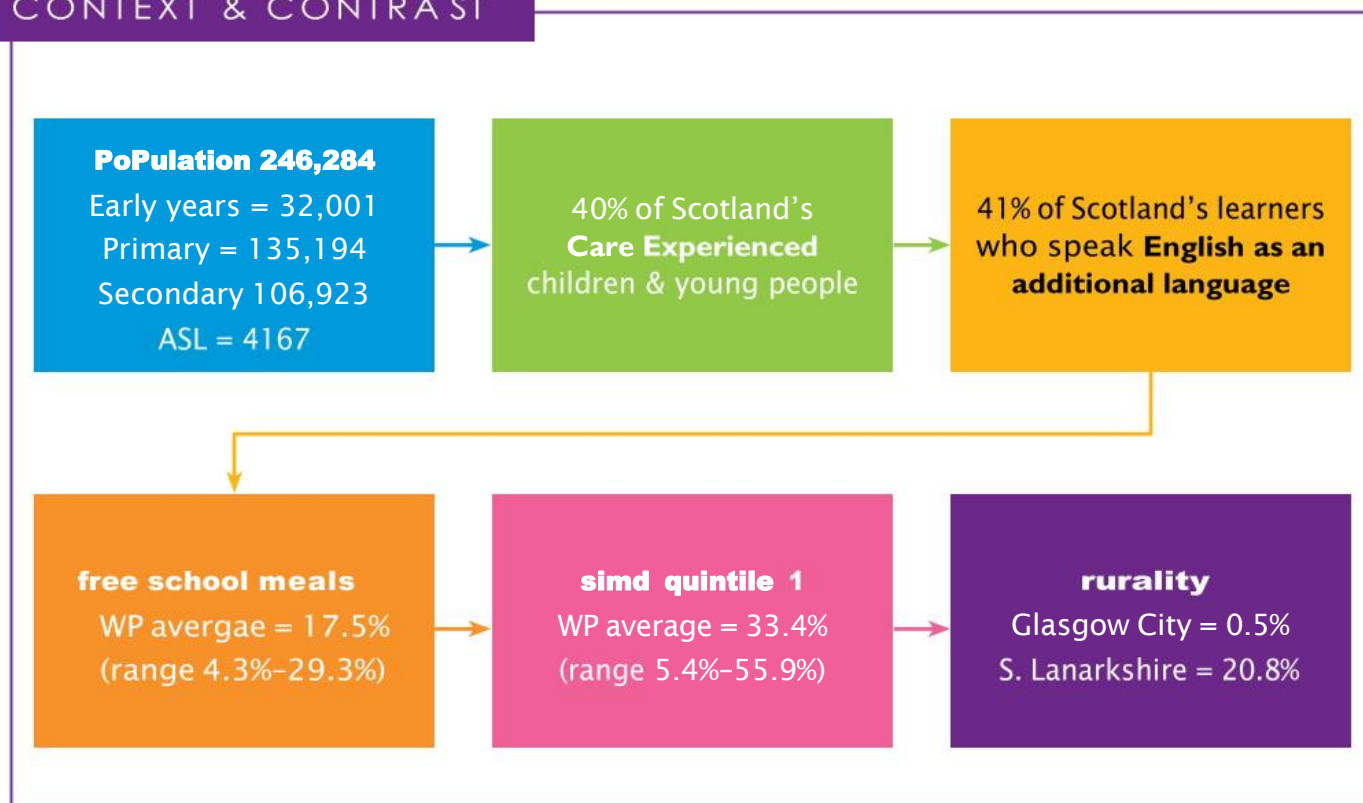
CONTEXT & CONTRAST

PoPulation 246,284
Early years = 32,001
Primary = 135,194
Secondary 106,923
ASL = 4167

40% of Scotland's Care Experienced children & young people

41% of Scotland's learners who speak English as an additional language

free school meals
WP avergae = 17.5%
(range 4.3%–29.3%)

simd quintile 1
WP average = 33.4%
(range 5.4%–55.9%)

rurality
Glasgow City = 0.5%
S. Lanarkshire = 20.8%